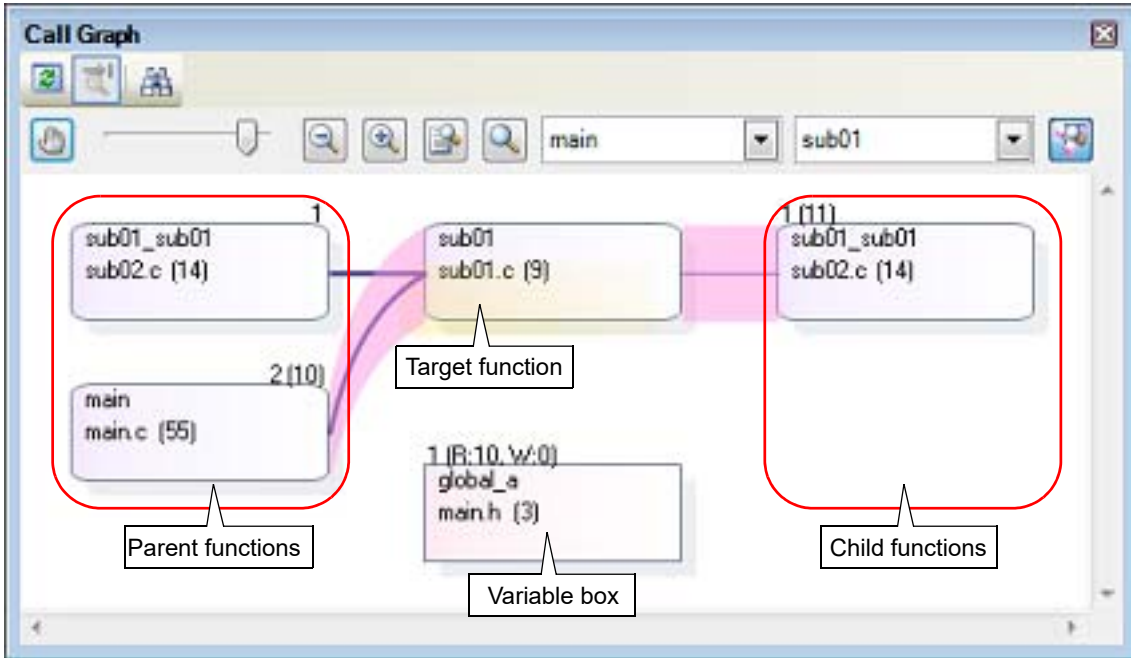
Call Graph

main
sub01

1
sub01_sub01
sub02.c (14)

sub01
sub01.c (9)

1 (11)
sub01_sub01
sub02.c (14)

Target function

2 (10)
main
main.c (55)

1 (R:10, W:0)
global_a
main.h (3)

Parent functions

Child functions

Variable box